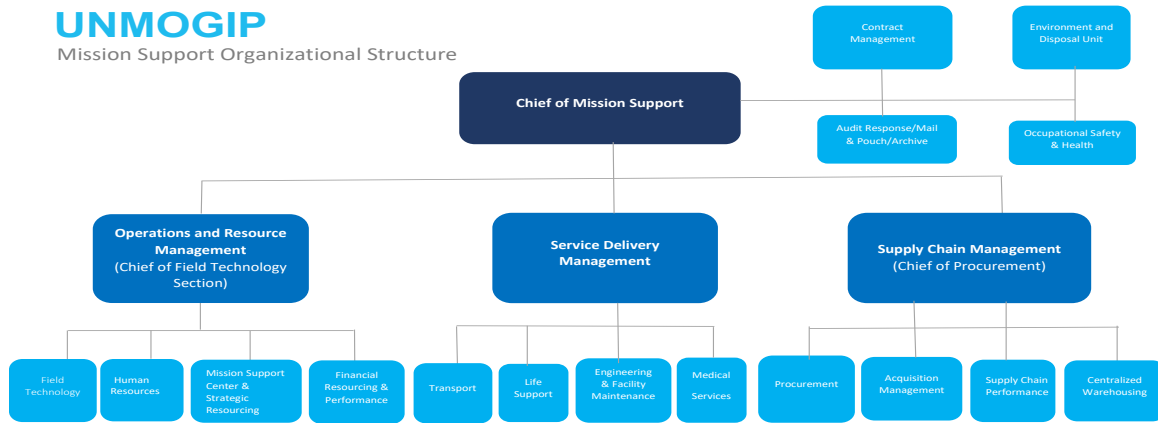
UNMOGIP
Mission Support Organizational Structure

Contract Management

Environment and Disposal Unit

Chief of Mission Support

Audit Response/Mail & Pouch/Archive

Occupational Safety & Health

Operations and Resource Management (Chief of Field Technology Section)

Service Delivery Management

Supply Chain Management (Chief of Procurement)

Field Technology

Human Resources

Mission Support Center & Strategic Resourcing

Financial Resourcing & Performance

Transport

Life Support

Engineering & Facility Maintenance

Medical Services

Procurement

Acquisition Management

Supply Chain Performance

Centralized Warehousing